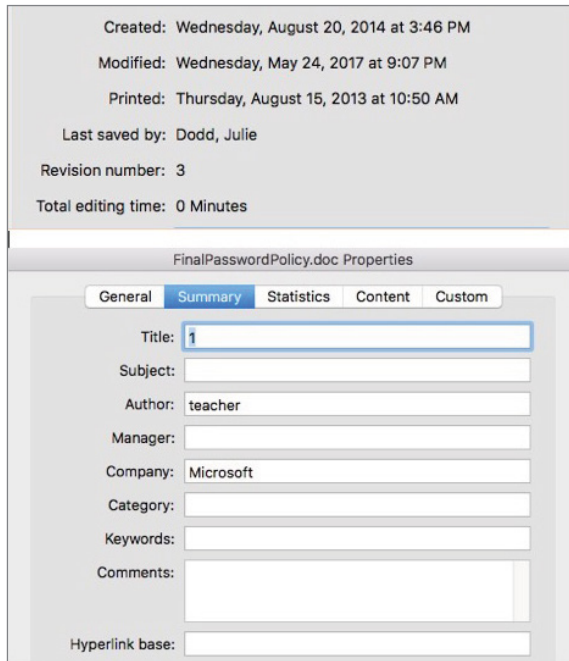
Created: Wednesday, August 20, 2014 at 3:46 PM

Modified: Wednesday, May 24, 2017 at 9:07 PM

Printed: Thursday, August 15, 2013 at 10:50 AM

Last saved by: Dodd, Julie

Revision number: 3

Total editing time: 0 Minutes

FinalPasswordPolicy.doc Properties

General | Summary | Statistics | Content | Custom

Title: 1

Subject:

Author: teacher

Manager:

Company: Microsoft

Category:

Keywords:

Comments:

Hyperlink base: